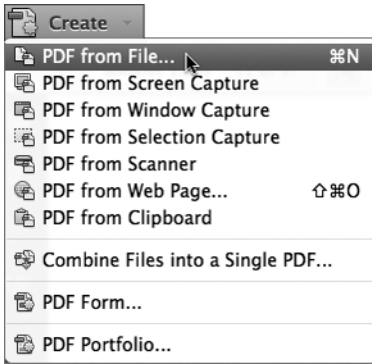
Create

PDF from File... ⌘N
PDF from Screen Capture
PDF from Window Capture
PDF from Selection Capture
PDF from Scanner
PDF from Web Page... ⇧⌘O
PDF from Clipboard

Combine Files into a Single PDF...

PDF Form...

PDF Portfolio...